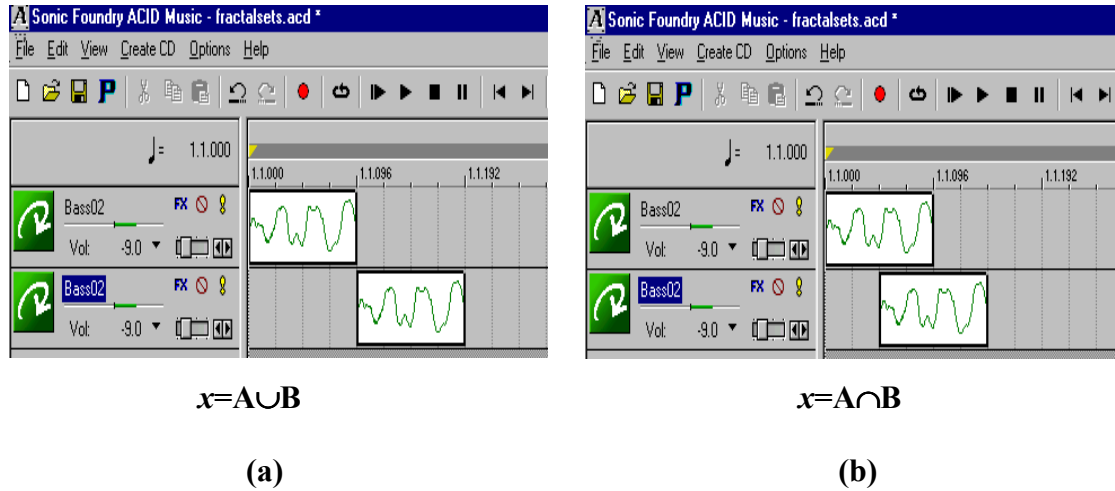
Sonic Foundry ACID Music - fractalsets.acd *

File Edit View Create CD Options Help

♩= 1.1.000

1.1.000 1.1.096 1.1.192

Bass02 FX

Vol: -9.0

Bass02 FX

Vol: -9.0

$x$=A∪B

(a)

Sonic Foundry ACID Music - fractalsets.acd *

File Edit View Create CD Options Help

♩= 1.1.000

1.1.000 1.1.096 1.1.192

Bass02 FX

Vol: -9.0

Bass02 FX

Vol: -9.0

$x$=A∩B

(b)